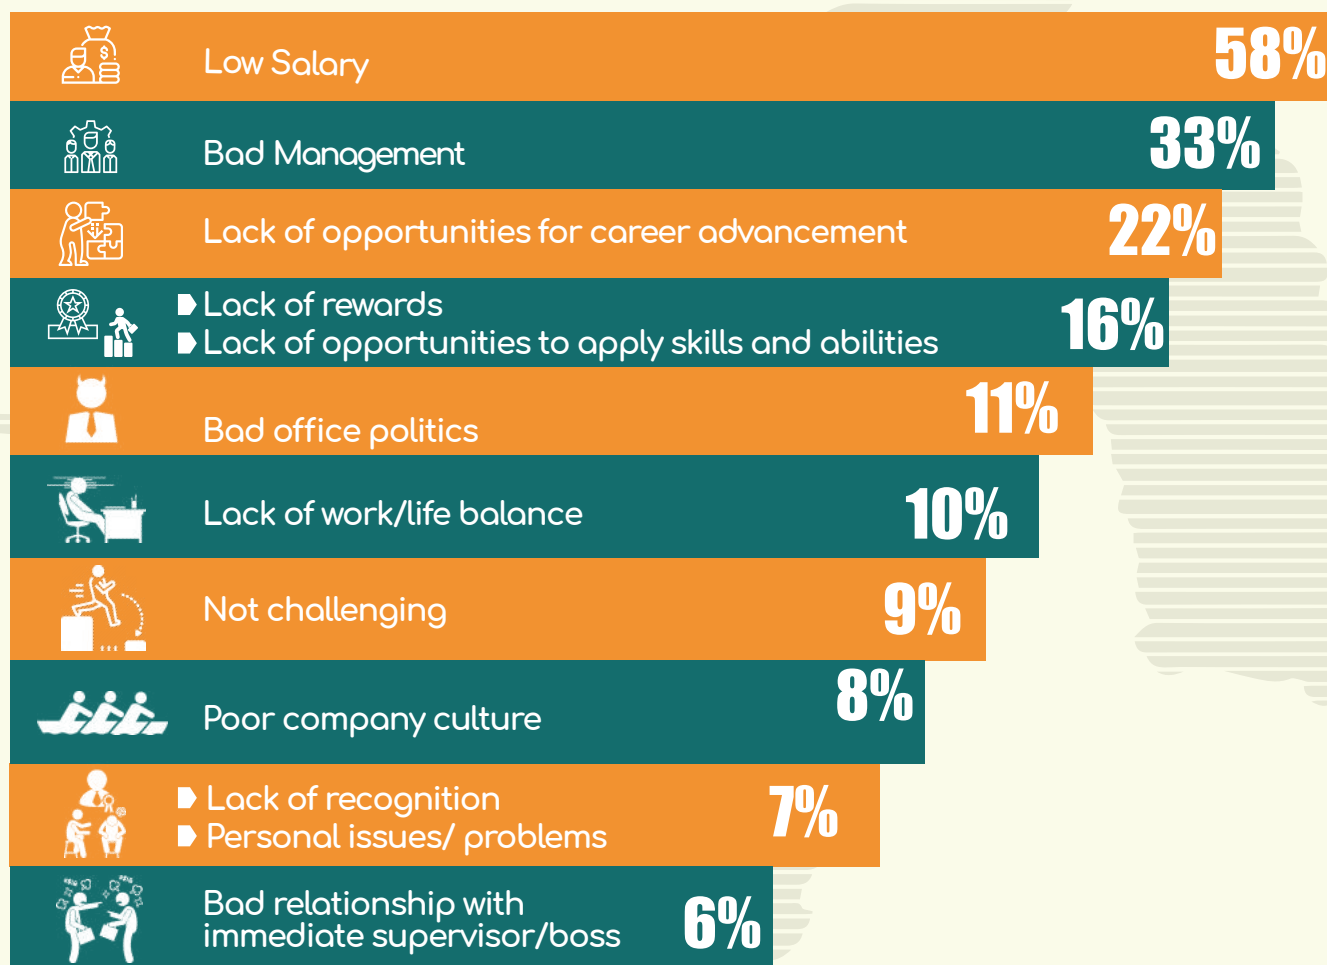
Low Salary 58%

Bad Management 33%

Lack of opportunities for career advancement 22%

Lack of rewards
Lack of opportunities to apply skills and abilities 16%

Bad office politics 11%

Lack of work/life balance 10%

Not challenging 9%

Poor company culture 8%

Lack of recognition
Personal issues/ problems 7%

Bad relationship with immediate supervisor/boss 6%